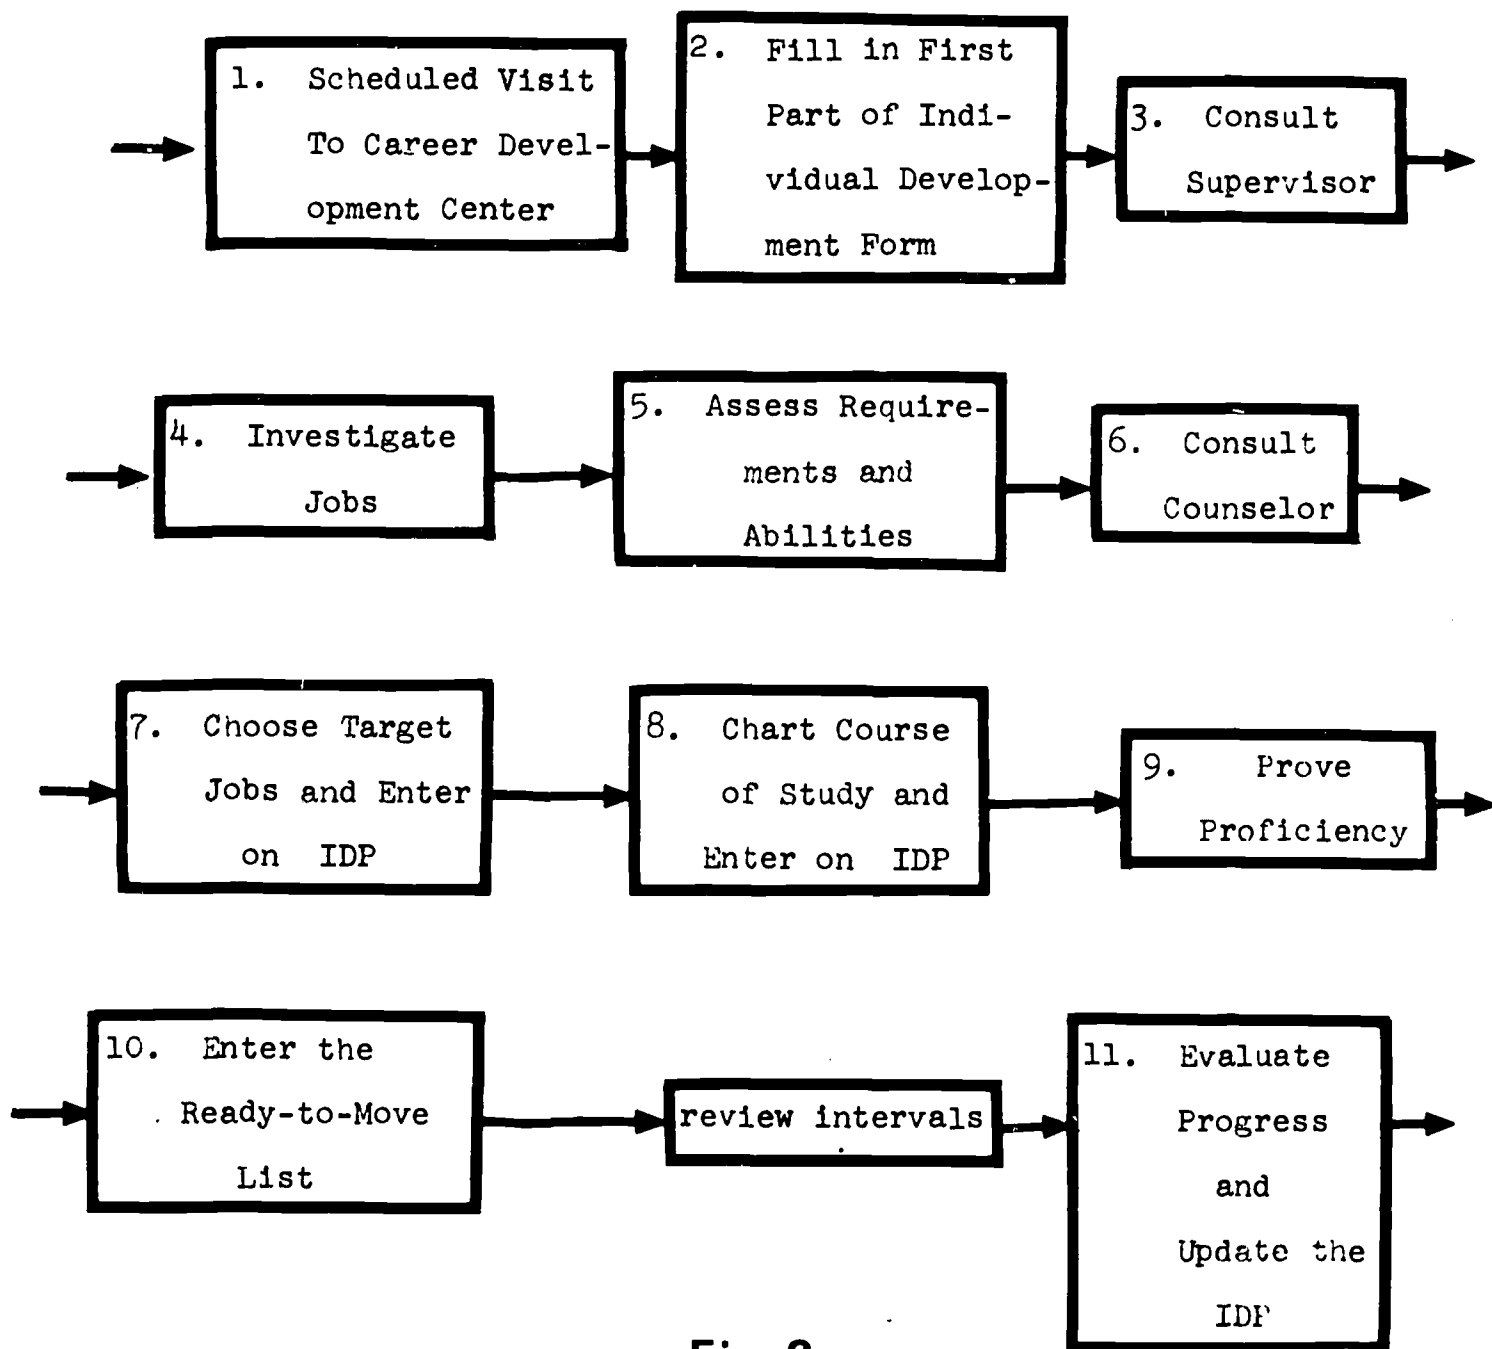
1. Scheduled Visit To Career Development Center

2. Fill in First Part of Individual Development Form

3. Consult Supervisor

4. Investigate Jobs

5. Assess Requirements and Abilities

6. Consult Counselor

7. Choose Target Jobs and Enter on IDP

8. Chart Course of Study and Enter on IDP

9. Prove Proficiency

10. Enter the Ready-to-Move List

review intervals

11. Evaluate Progress and Update the IDP

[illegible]